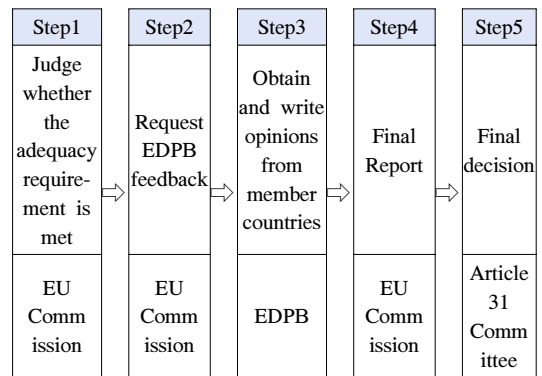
| Step1 | Step2 | Step3 | Step4 | Step5 |
|---|---|---|---|---|
| Judge whether the adequacy requirement is met | Request EDPB feedback | Obtain and write opinions from member countries | Final Report | Final decision |
| EU Comm ission | EU Comm ission | EDPB | EU Comm ission | Article 31 Comm ittee |